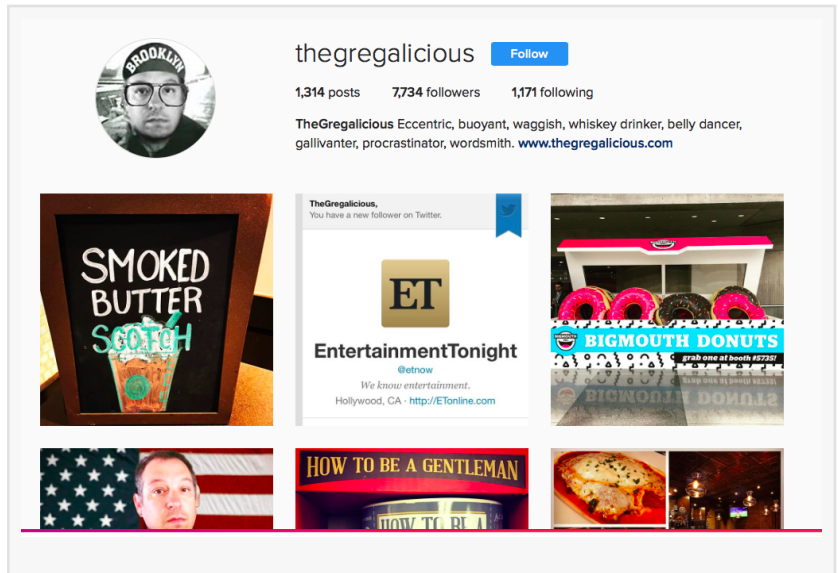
BROOKLYN

thegregalicious Follow

1,314 posts 7,734 followers 1,171 following

TheGregalicious Eccentric, buoyant, waggish, whiskey drinker, belly dancer, gallivanter, procrastinator, wordsmith. www.thegregalicious.com

SMOKED BUTTER SCOTCH

TheGregalicious,
You have a new follower on Twitter.

ET

EntertainmentTonight
@etnow
We know entertainment.
Hollywood, CA · http://ETonline.com

BIGMOUTH DONUTS
grab one at booth #5735!

BIGMOUTH DONUTS

HOW TO BE A GENTLEMAN

HOW TO BE A